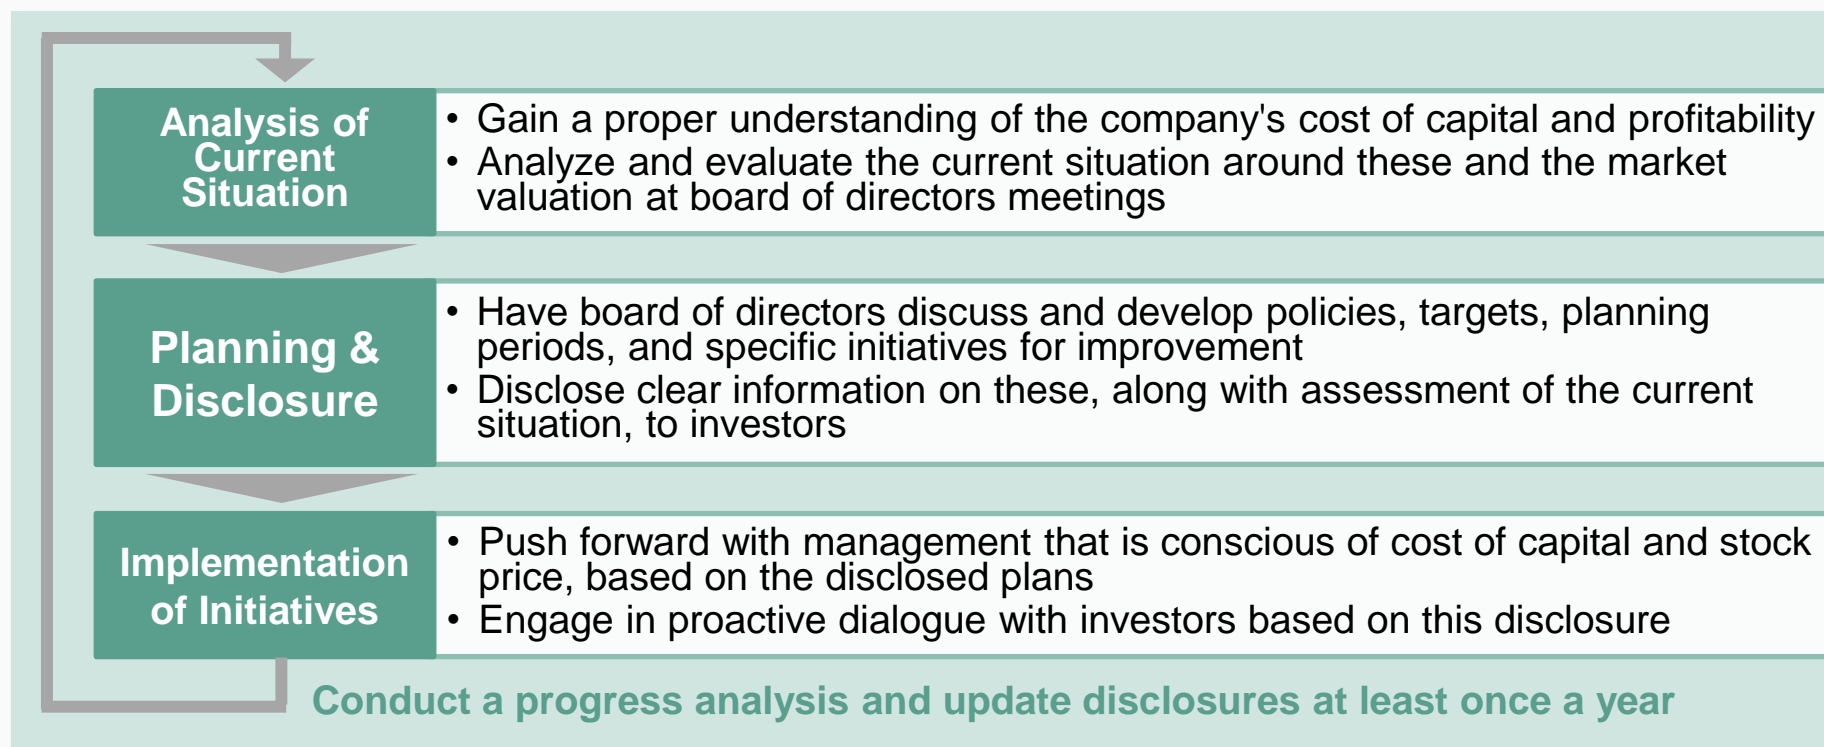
Analysis of Current Situation

• Gain a proper understanding of the company's cost of capital and profitability
• Analyze and evaluate the current situation around these and the market valuation at board of directors meetings

Planning & Disclosure

• Have board of directors discuss and develop policies, targets, planning periods, and specific initiatives for improvement
• Disclose clear information on these, along with assessment of the current situation, to investors

Implementation of Initiatives

• Push forward with management that is conscious of cost of capital and stock price, based on the disclosed plans
• Engage in proactive dialogue with investors based on this disclosure

Conduct a progress analysis and update disclosures at least once a year